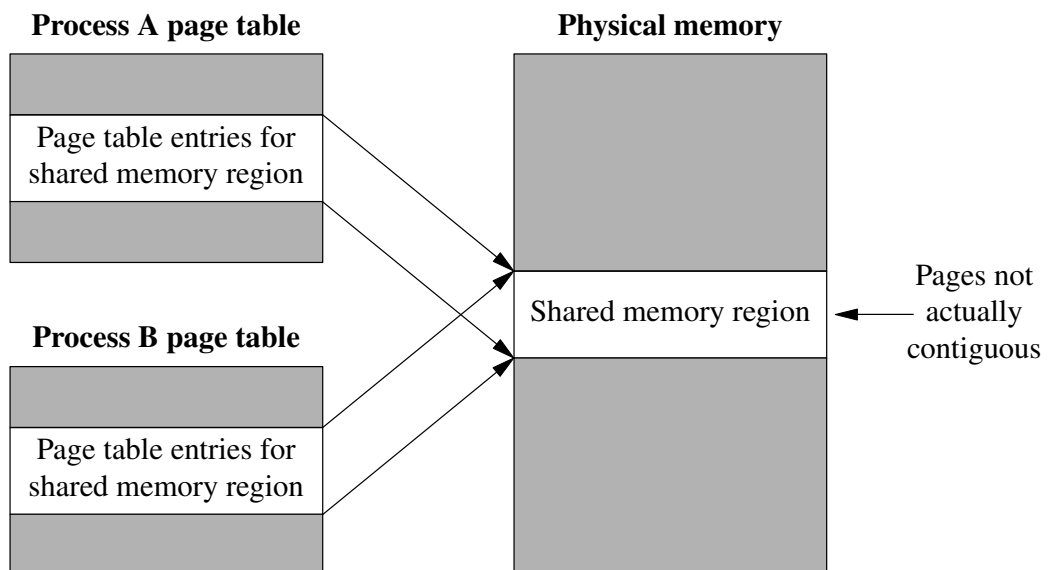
Process A page table

Page table entries for shared memory region

Process B page table

Page table entries for shared memory region

Physical memory

Shared memory region

Pages not actually contiguous